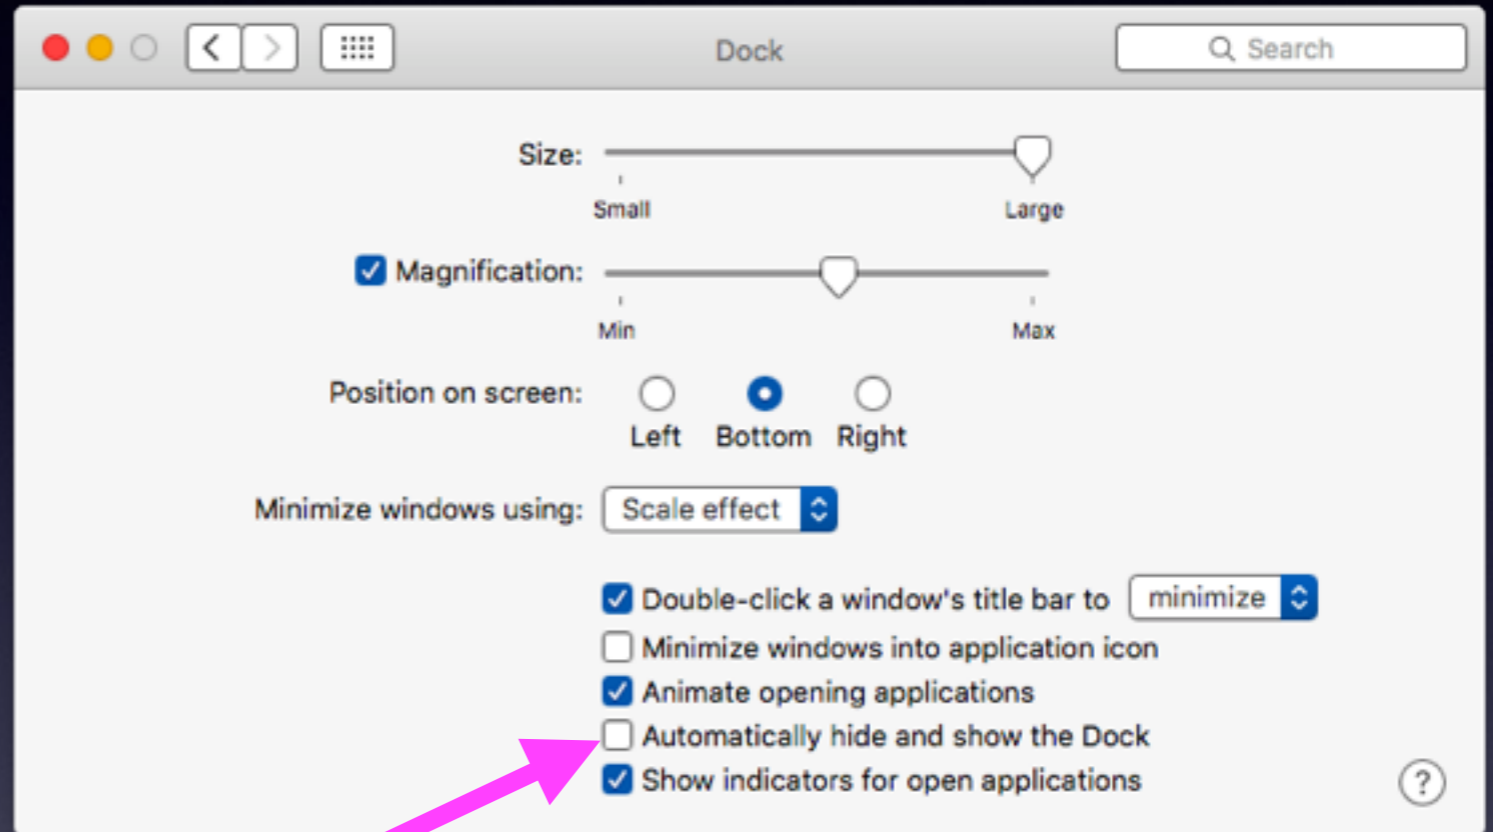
Dock

Search

Size:

Small

Large

Magnification:

Min

Max

Position on screen:

Left

Bottom

Right

Minimize windows using:

Scale effect

Double-click a window's title bar to

minimize

Minimize windows into application icon

Animate opening applications

Automatically hide and show the Dock

Show indicators for open applications

?